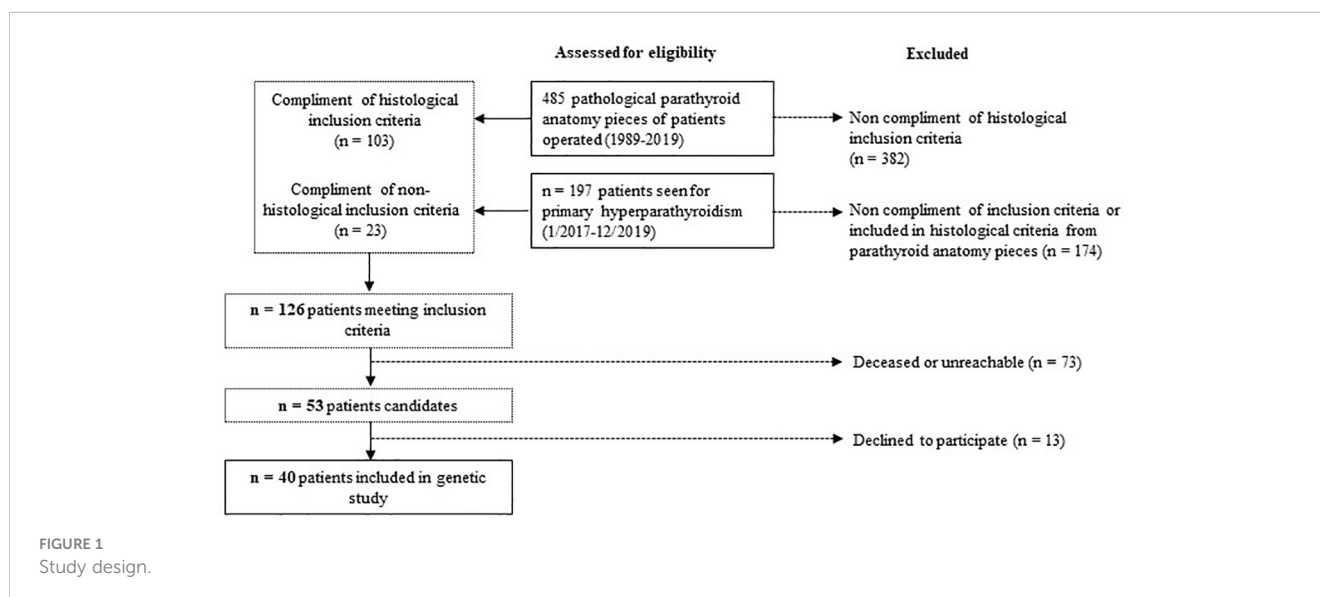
Assessed for eligibility

Excluded

Compliment of histological inclusion criteria (n = 103)

Compliment of non-histological inclusion criteria (n = 23)

485 pathological parathyroid anatomy pieces of patients operated (1989-2019)

Non compliment of histological inclusion criteria (n = 382)

n = 197 patients seen for primary hyperparathyroidism (1/2017-12/2019)

Non compliment of inclusion criteria or included in histological criteria from parathyroid anatomy pieces (n = 174)

n = 126 patients meeting inclusion criteria

Deceased or unreachable (n = 73)

n = 53 patients candidates

Declined to participate (n = 13)

n = 40 patients included in genetic study

FIGURE 1
Study design.